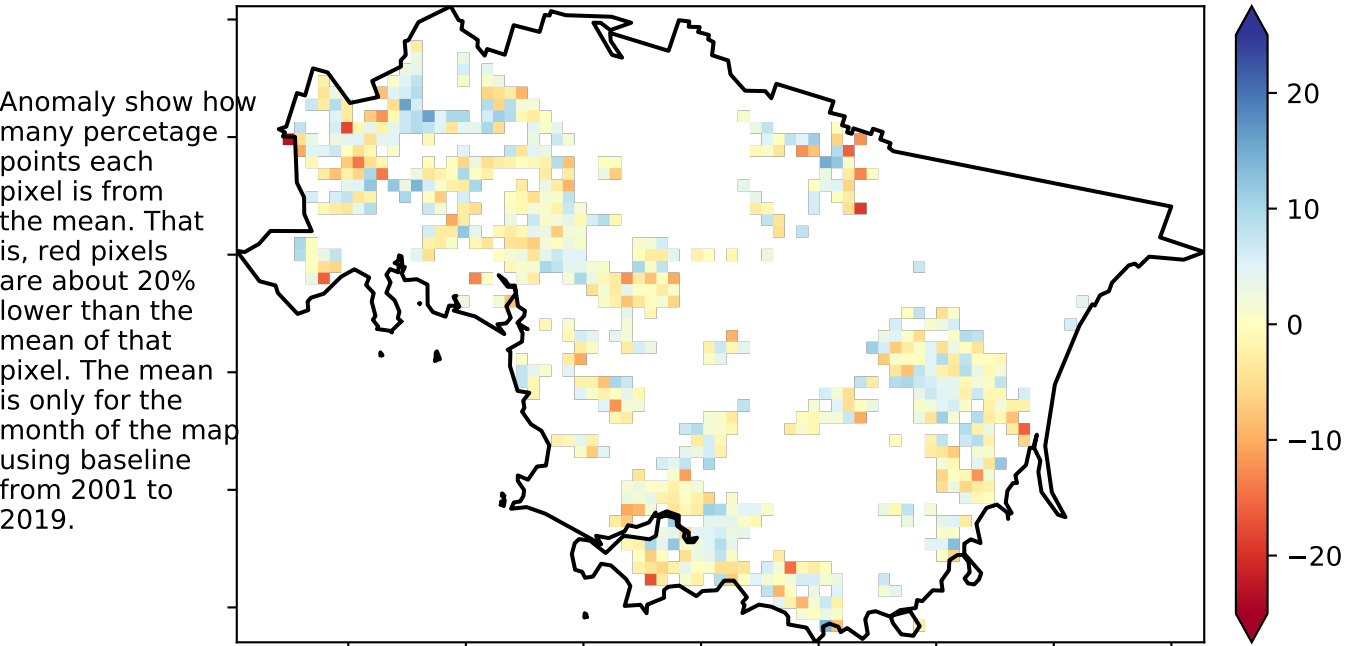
Anomaly show how many percetage points each pixel is from the mean. That is, red pixels are about 20% lower than the mean of that pixel. The mean is only for the month of the map using baseline from 2001 to 2019.

20
10
0
−10
−20